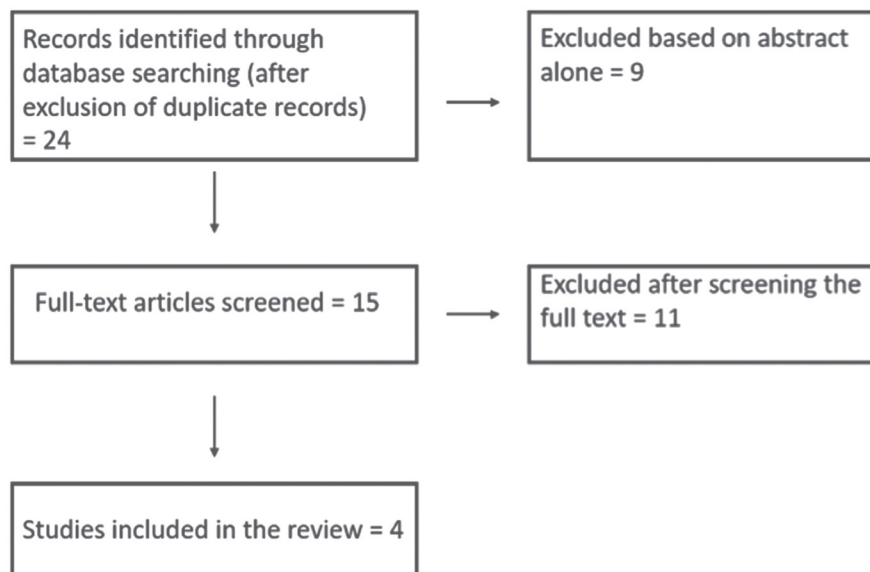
Records identified through database searching (after exclusion of duplicate records) = 24

Excluded based on abstract alone = 9

Full-text articles screened = 15

Excluded after screening the full text = 11

Studies included in the review = 4